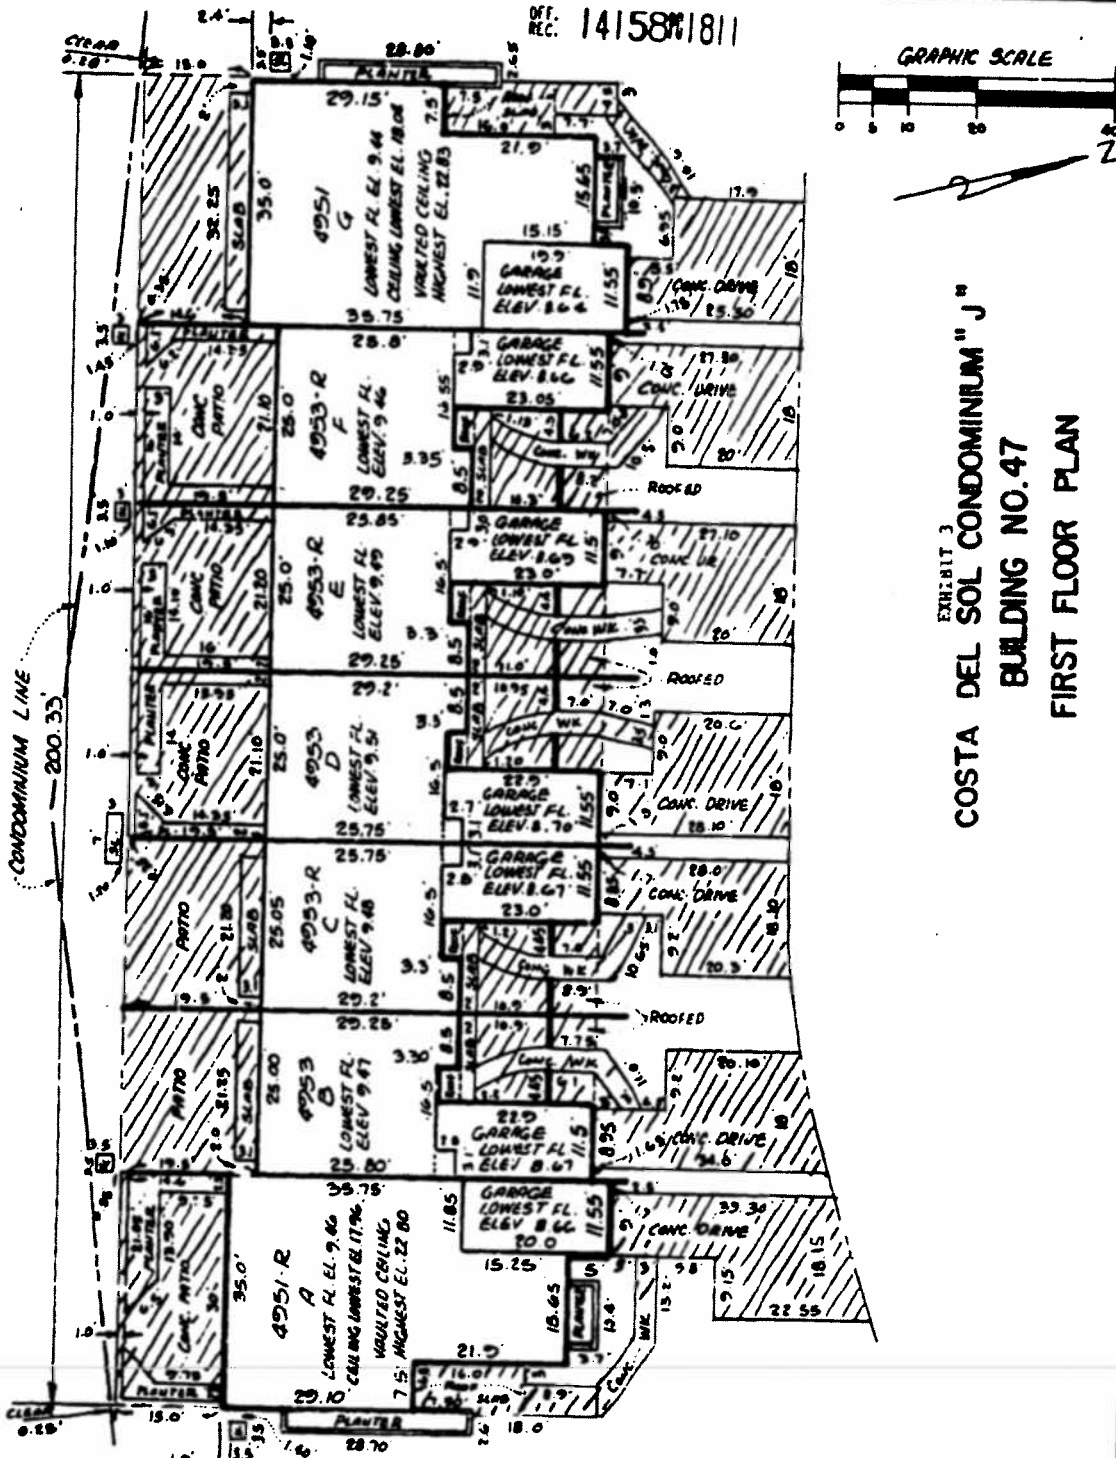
OFF. REC. 14158PG1811

GRAPHIC SCALE

0 5 10 20 40

EXHIBIT 3
COSTA DEL SOL CONDOMINIUM "J"
BUILDING NO. 47
FIRST FLOOR PLAN

CONDOMINIUM LINE 200.33'

4951 G
LOWEST FL. EL. 9.44
CEILING LOWEST EL. 18.04
VAULTED CEILING HIGHEST EL. 22.83
29.15'
35.0'
35.75'
21.9'
15.15
15.65
PLANTER
28.80'
SLAB
32.25
GARAGE LOWEST FL. ELEV. 8.66
19.9
11.55
11.9
CONC. DRIVE
25.30'
17.9

4953-R F
LOWEST FL. ELEV. 9.46
28.8'
25.0'
29.25'
21.10
CONC. PATIO
PLANTER
GARAGE LOWEST FL. ELEV. 8.66
23.05'
11.55
13.55
3.35
8.5
CONC. WK.
CONC. DRIVE
27.30'
20'
ROOFED

4953-R E
LOWEST FL. ELEV. 9.49
25.85'
25.0'
29.25'
21.20
CONC. PATIO
PLANTER
GARAGE LOWEST FL. ELEV. 8.65
23.0'
11.5
16.5
3.3'
8.5
CONC. WK.
CONC. DR.
27.10
20'
ROOFED

4953 D
LOWEST FL. ELEV. 9.51
29.2'
25.0'
25.75'
21.10
CONC. PATIO
PLANTER
GARAGE LOWEST FL. ELEV. 8.70
22.9
11.55
16.5
3.3
8.5
CONC. WK.
CONC. DRIVE
28.10'
20.0

4953-R C
LOWEST FL. ELEV. 9.48
25.75'
25.05
29.2'
21.20
PATIO
SLAB
GARAGE LOWEST FL. ELEV. 8.67
23.0'
11.55
16.5
3.3'
8.5
CONC. WK.
CONC. DRIVE
28.0'
18.10
20.3
ROOFED

4953 B
LOWEST FL. ELEV. 9.47
29.28'
25.00
25.80'
21.35
PATIO
SLAB
GARAGE LOWEST FL. ELEV. 8.67
22.9
11.5
16.5
3.30'
8.5
CONC. WK.
CONC. DRIVE
34.6
20.10

4951-R A
LOWEST FL. EL. 9.46
CEILING LOWEST EL. 17.96
VAULTED CEILING HIGHEST EL. 22.80
35.75'
35.0'
29.10'
21.9
15.25
15.65
11.85
CONC. PATIO
PLANTER
GARAGE LOWEST FL. ELEV. 8.66
20.0
11.55
CONC. DRIVE
33.30
18.15
22.55
CONC. WK.
SLAB
18.0
28.70
15.0'
CLEAR 0.28'
STREAM 0.28'
13.0
2.4'